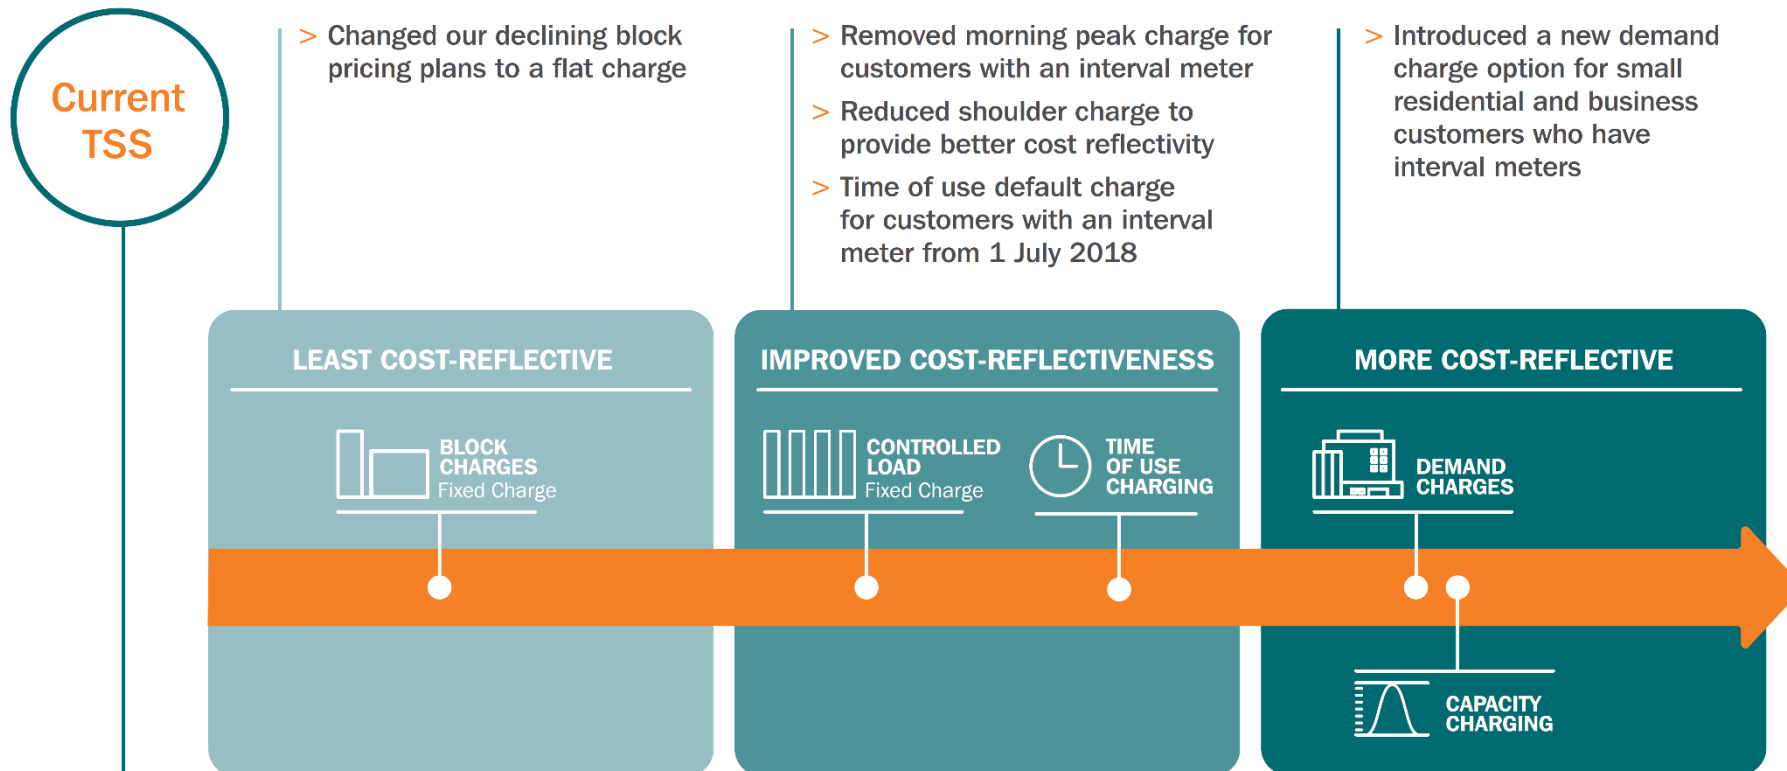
Current TSS

> Changed our declining block pricing plans to a flat charge

> Removed morning peak charge for customers with an interval meter

> Reduced shoulder charge to provide better cost reflectivity

> Time of use default charge for customers with an interval meter from 1 July 2018

> Introduced a new demand charge option for small residential and business customers who have interval meters

LEAST COST-REFLECTIVE

BLOCK CHARGES
Fixed Charge

IMPROVED COST-REFLECTIVENESS

CONTROLLED LOAD
Fixed Charge

TIME OF USE CHARGING

MORE COST-REFLECTIVE

DEMAND CHARGES

CAPACITY CHARGING